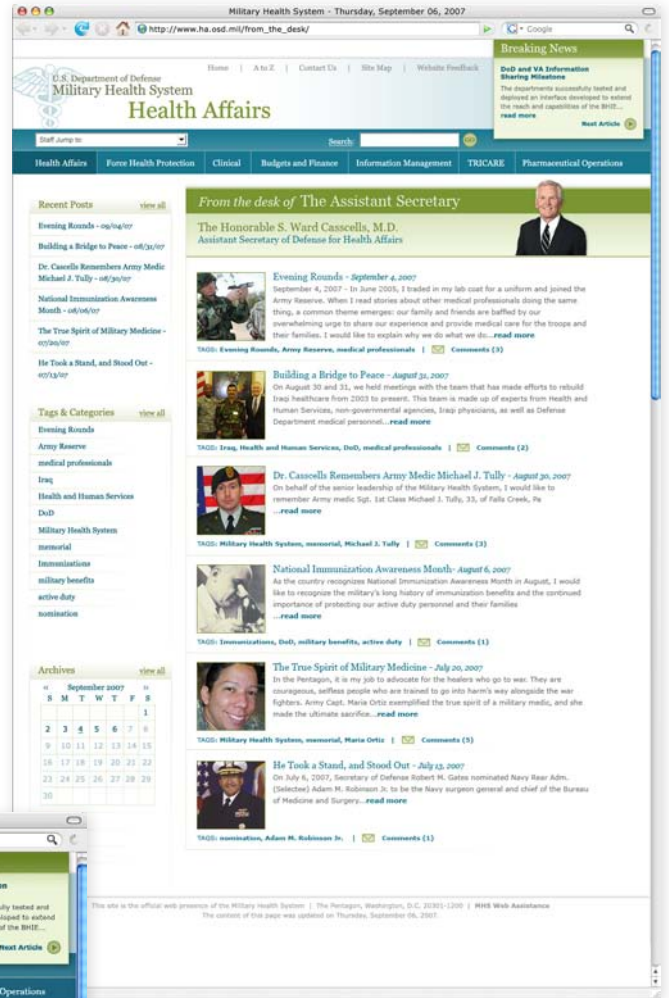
Military Health System - Thursday, September 06, 2007

http://www.ha.osd.mil/from_the_desk/

Google

Breaking News

DoD and VA Information Sharing Milestone

The departments successfully tested and deployed an interface developed to extend the reach and capabilities of the BHIE...

read more

Next Article

Home | A to Z | Contact Us | Site Map | Website Feedback

U.S. Department of Defense
Military Health System
Health Affairs

Staff Jump to:

Search:

Health Affairs | Force Health Protection | Clinical | Budgets and Finance | Information Management | TRICARE | Pharmaceutical Operations

Recent Posts view all

Evening Rounds - 09/04/07

Building a Bridge to Peace - 08/31/07

Dr. Cascells Remembers Army Medic Michael J. Tully - 08/30/07

National Immunization Awareness Month - 08/06/07

The True Spirit of Military Medicine - 07/20/07

He Took a Stand, and Stood Out - 07/13/07

Tags & Categories view all

Evening Rounds
Army Reserve
medical professionals
Iraq
Health and Human Services
DoD
Military Health System
memorial
Immunizations
military benefits
active duty
nomination

Archives view all

| « | September 2007 | | | | | » |
|---|---|---|---|---|---|---|
| S | M | T | W | T | F | S |
| | | | | | | 1 |
| 2 | 3 | 4 | 5 | 6 | 7 | 8 |
| 9 | 10 | 11 | 12 | 13 | 14 | 15 |
| 16 | 17 | 18 | 19 | 20 | 21 | 22 |
| 23 | 24 | 25 | 26 | 27 | 28 | 29 |
| 30 | | | | | | |

From the desk of The Assistant Secretary

The Honorable S. Ward Casscells, M.D.
Assistant Secretary of Defense for Health Affairs

Evening Rounds - September 4, 2007
September 4, 2007 - In June 2005, I traded in my lab coat for a uniform and joined the Army Reserve. When I read stories about other medical professionals doing the same thing, a common theme emerges: our family and friends are baffled by our overwhelming urge to share our experience and provide medical care for the troops and their families. I would like to explain why we do what we do...read more

TAGS: Evening Rounds, Army Reserve, medical professionals | Comments (3)

Building a Bridge to Peace - August 31, 2007
On August 30 and 31, we held meetings with the team that has made efforts to rebuild Iraqi healthcare from 2003 to present. This team is made up of experts from Health and Human Services, non-governmental agencies, Iraqi physicians, as well as Defense Department medical personnel...read more

TAGS: Iraq, Health and Human Services, DoD, medical professionals | Comments (2)

Dr. Casscells Remembers Army Medic Michael J. Tully - August 30, 2007
On behalf of the senior leadership of the Military Health System, I would like to remember Army medic Sgt. 1st Class Michael J. Tully, 33, of Falls Creek, Pa ...read more

TAGS: Military Health System, memorial, Michael J. Tully | Comments (3)

National Immunization Awareness Month- August 6, 2007
As the country recognizes National Immunization Awareness Month in August, I would like to recognize the military's long history of immunization benefits and the continued importance of protecting our active duty personnel and their families ...read more

TAGS: Immunizations, DoD, military benefits, active duty | Comments (1)

The True Spirit of Military Medicine - July 20, 2007
In the Pentagon, it is my job to advocate for the healers who go to war. They are courageous, selfless people who are trained to go into harm's way alongside the war fighters. Army Capt. Maria Ortiz exemplified the true spirit of a military medic, and she made the ultimate sacrifice...read more

TAGS: Military Health System, memorial, Maria Ortiz | Comments (5)

He Took a Stand, and Stood Out - July 13, 2007
On July 6, 2007, Secretary of Defense Robert M. Gates nominated Navy Rear Adm. (Selectee) Adam M. Robinson Jr. to be the Navy surgeon general and chief of the Bureau of Medicine and Surgery...read more

TAGS: nomination, Adam M. Robinson Jr. | Comments (1)

This site is the official web presence of the Military Health System | The Pentagon, Washington, D.C. 20301-1200 | MHS Web Assistance
The content of this page was updated on Thursday, September 06, 2007.

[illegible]lly tested and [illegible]loped to extend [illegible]of the BHIE...
Next Article
Operations